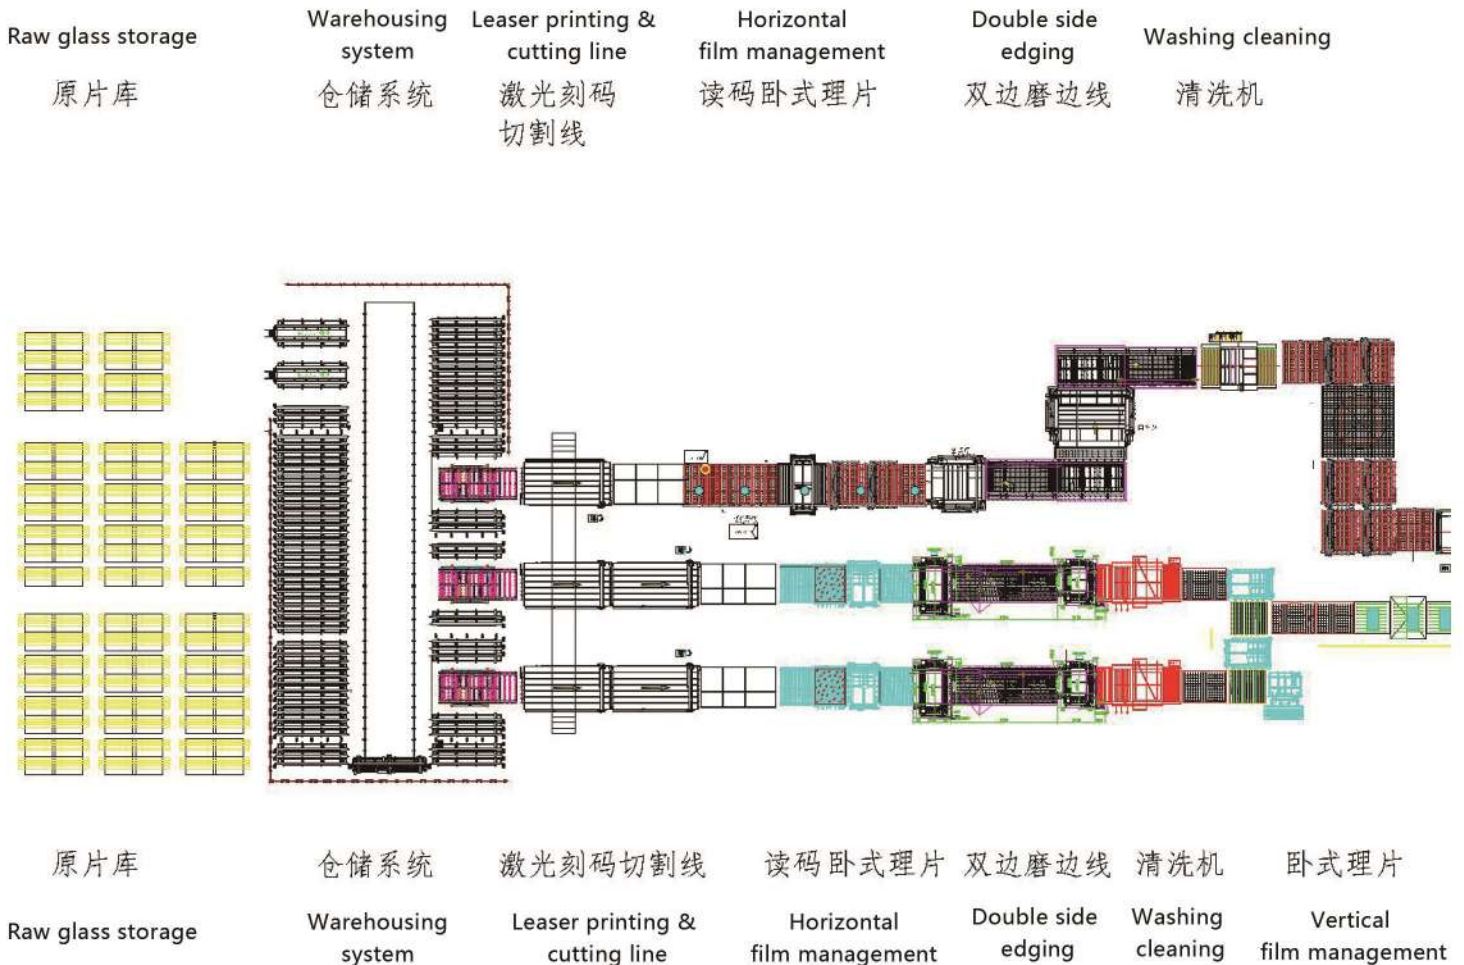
Raw glass storage
原片库

Warehousing system
仓储系统

Leaser printing & cutting line
激光刻码切割线

Horizontal film management
读码卧式理片

Double side edging
双边磨边线

Washing cleaning
清洗机

原片库
Raw glass storage

仓储系统
Warehousing system

激光刻码切割线
Leaser printing & cutting line

读码卧式理片
Horizontal film management

双边磨边线
Double side edging

清洗机
Washing cleaning

卧式理片
Vertical film management